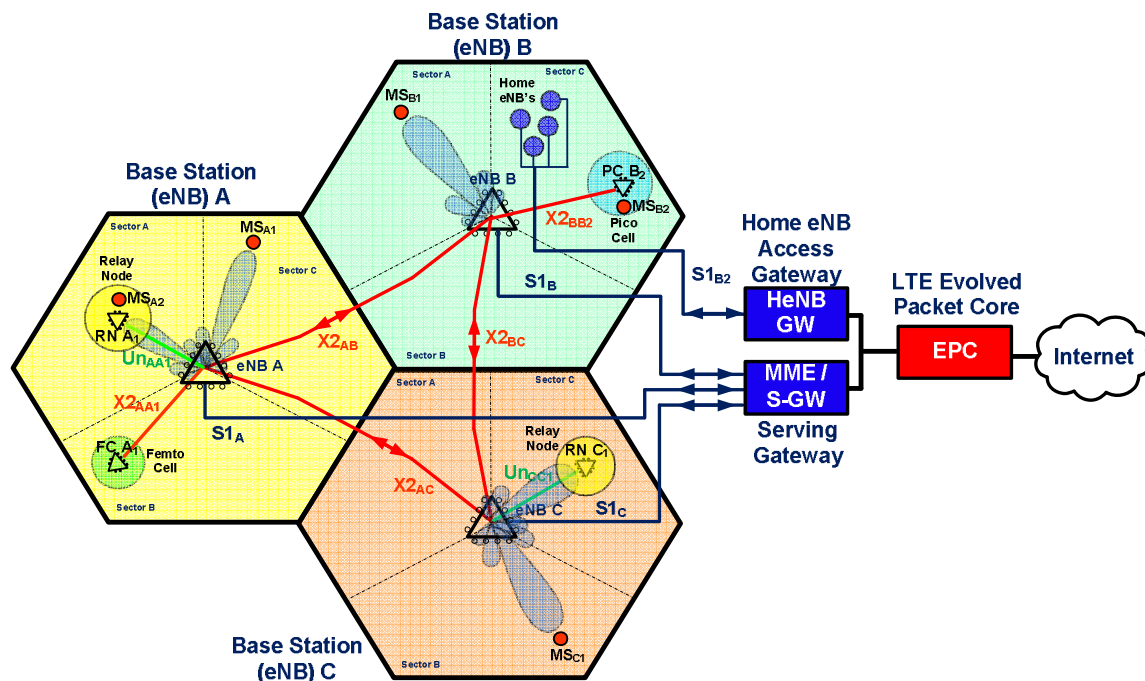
Base Station (eNB) B

Sector A

Sector C

$MS_{B1}$

Home eNB's

$PC\ B_2$

$MS_{B2}$

Pico Cell

eNB B

$X2_{BB2}$

Base Station (eNB) A

Sector A

$MS_{A1}$

Sector C

Relay Node

$MS_{A2}$

$RN\ A_1$

$Un_{AA1}$

eNB A

$X2_{AB}$

$S1_B$

$X2_{BC}$

Sector B

$X2_{AA1}$

$S1_A$

$FC\ A_1$

Femto Cell

Sector B

Sector A

Sector C

Relay Node

$RN\ C_1$

$Un_{CC1}$

$X2_{AC}$

eNB C

$S1_C$

Home eNB Access Gateway

$S1_{B2}$

HeNB GW

LTE Evolved Packet Core

EPC

Internet

MME / S-GW

Serving Gateway

Base Station (eNB) C

$MS_{C1}$

Sector B